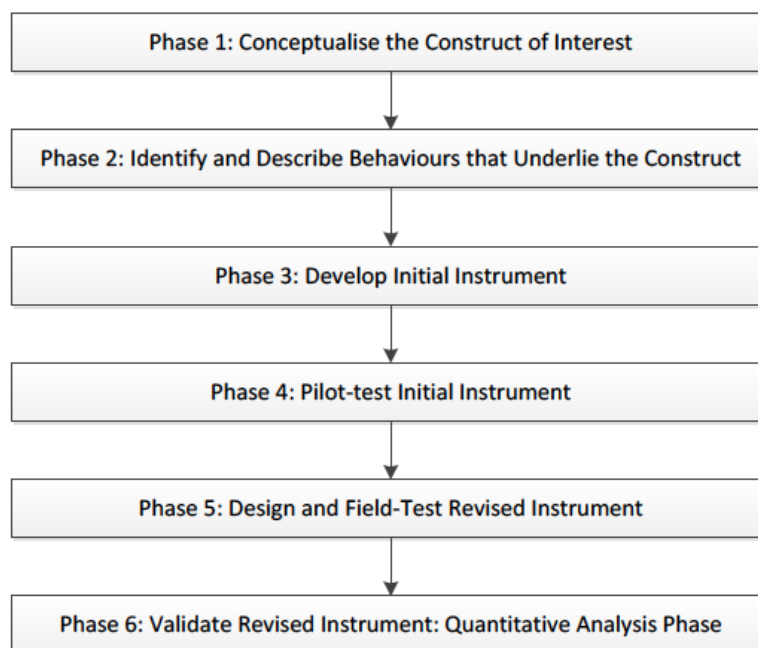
Phase 1: Conceptualise the Construct of Interest

Phase 2: Identify and Describe Behaviours that Underlie the Construct

Phase 3: Develop Initial Instrument

Phase 4: Pilot-test Initial Instrument

Phase 5: Design and Field-Test Revised Instrument

Phase 6: Validate Revised Instrument: Quantitative Analysis Phase